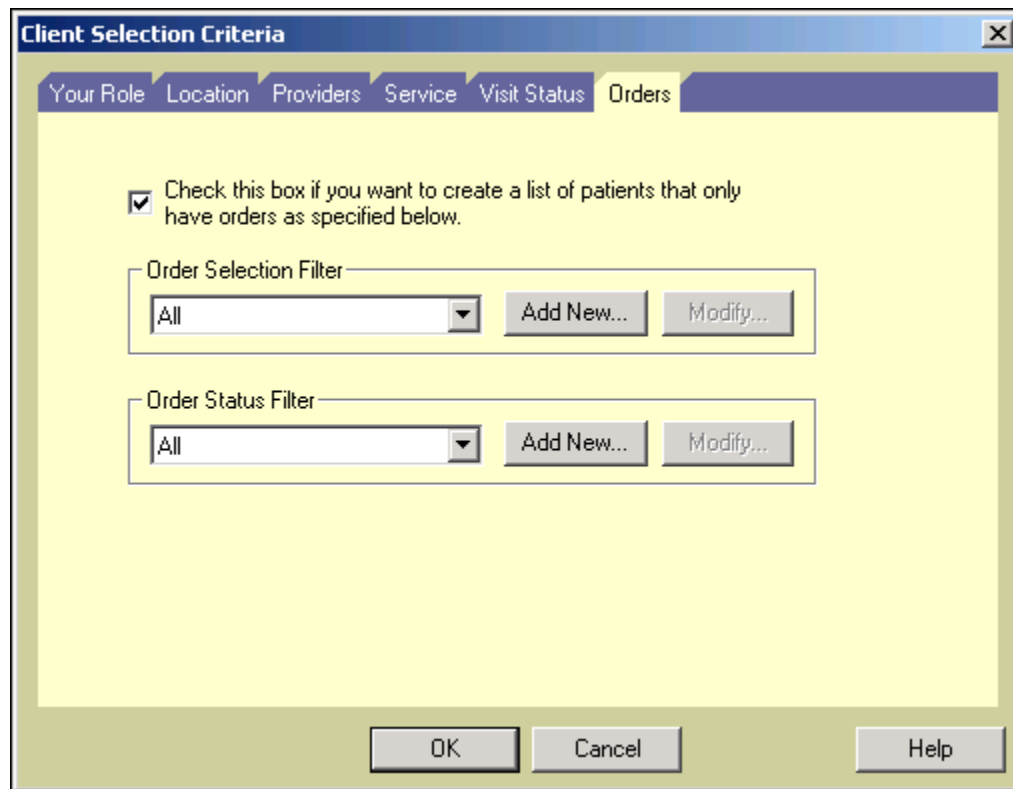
Client Selection Criteria

Your Role Location Providers Service Visit Status Orders

Check this box if you want to create a list of patients that only have orders as specified below.

Order Selection Filter

All

Add New...

Modify...

Order Status Filter

All

Add New...

Modify...

OK

Cancel

Help